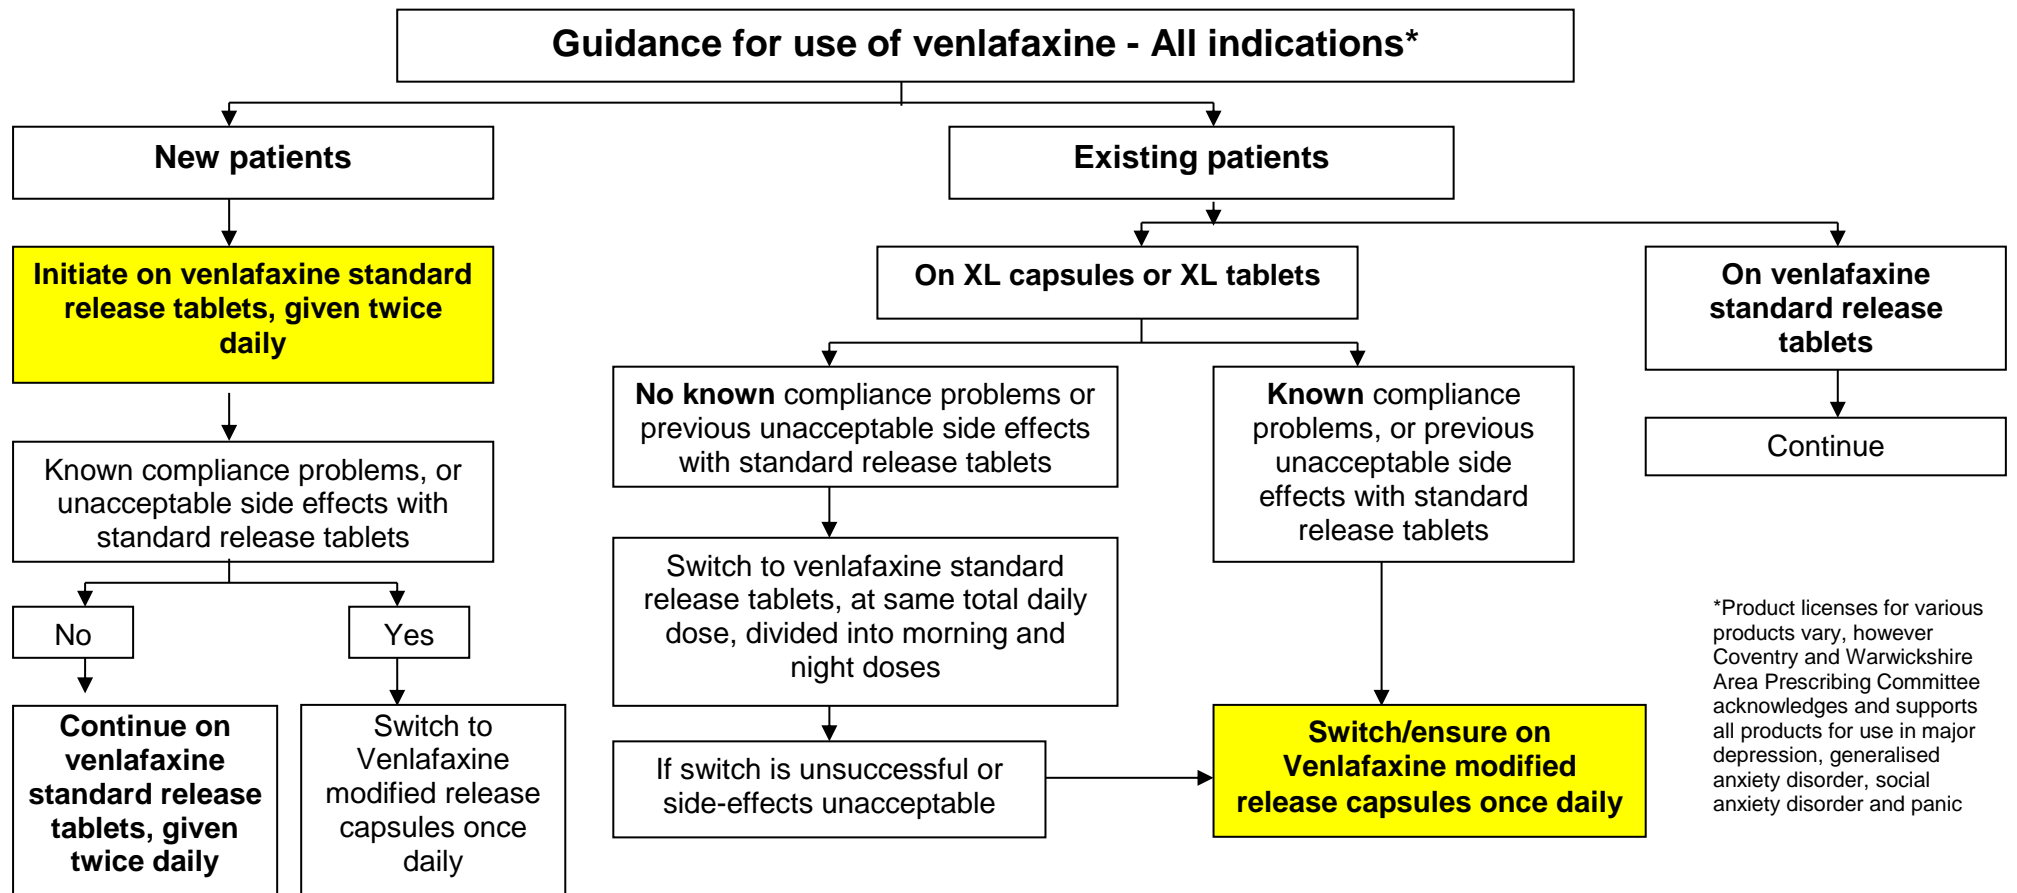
Guidance for use of venlafaxine - All indications*

New patients

Initiate on venlafaxine standard release tablets, given twice daily

Known compliance problems, or unacceptable side effects with standard release tablets

No

Yes

Continue on venlafaxine standard release tablets, given twice daily

Switch to Venlafaxine modified release capsules once daily

Existing patients

On XL capsules or XL tablets

No known compliance problems or previous unacceptable side effects with standard release tablets

Switch to venlafaxine standard release tablets, at same total daily dose, divided into morning and night doses

If switch is unsuccessful or side-effects unacceptable

Known compliance problems, or previous unacceptable side effects with standard release tablets

Switch/ensure on Venlafaxine modified release capsules once daily

On venlafaxine standard release tablets

Continue

*Product licenses for various products vary, however Coventry and Warwickshire Area Prescribing Committee acknowledges and supports all products for use in major depression, generalised anxiety disorder, social anxiety disorder and panic